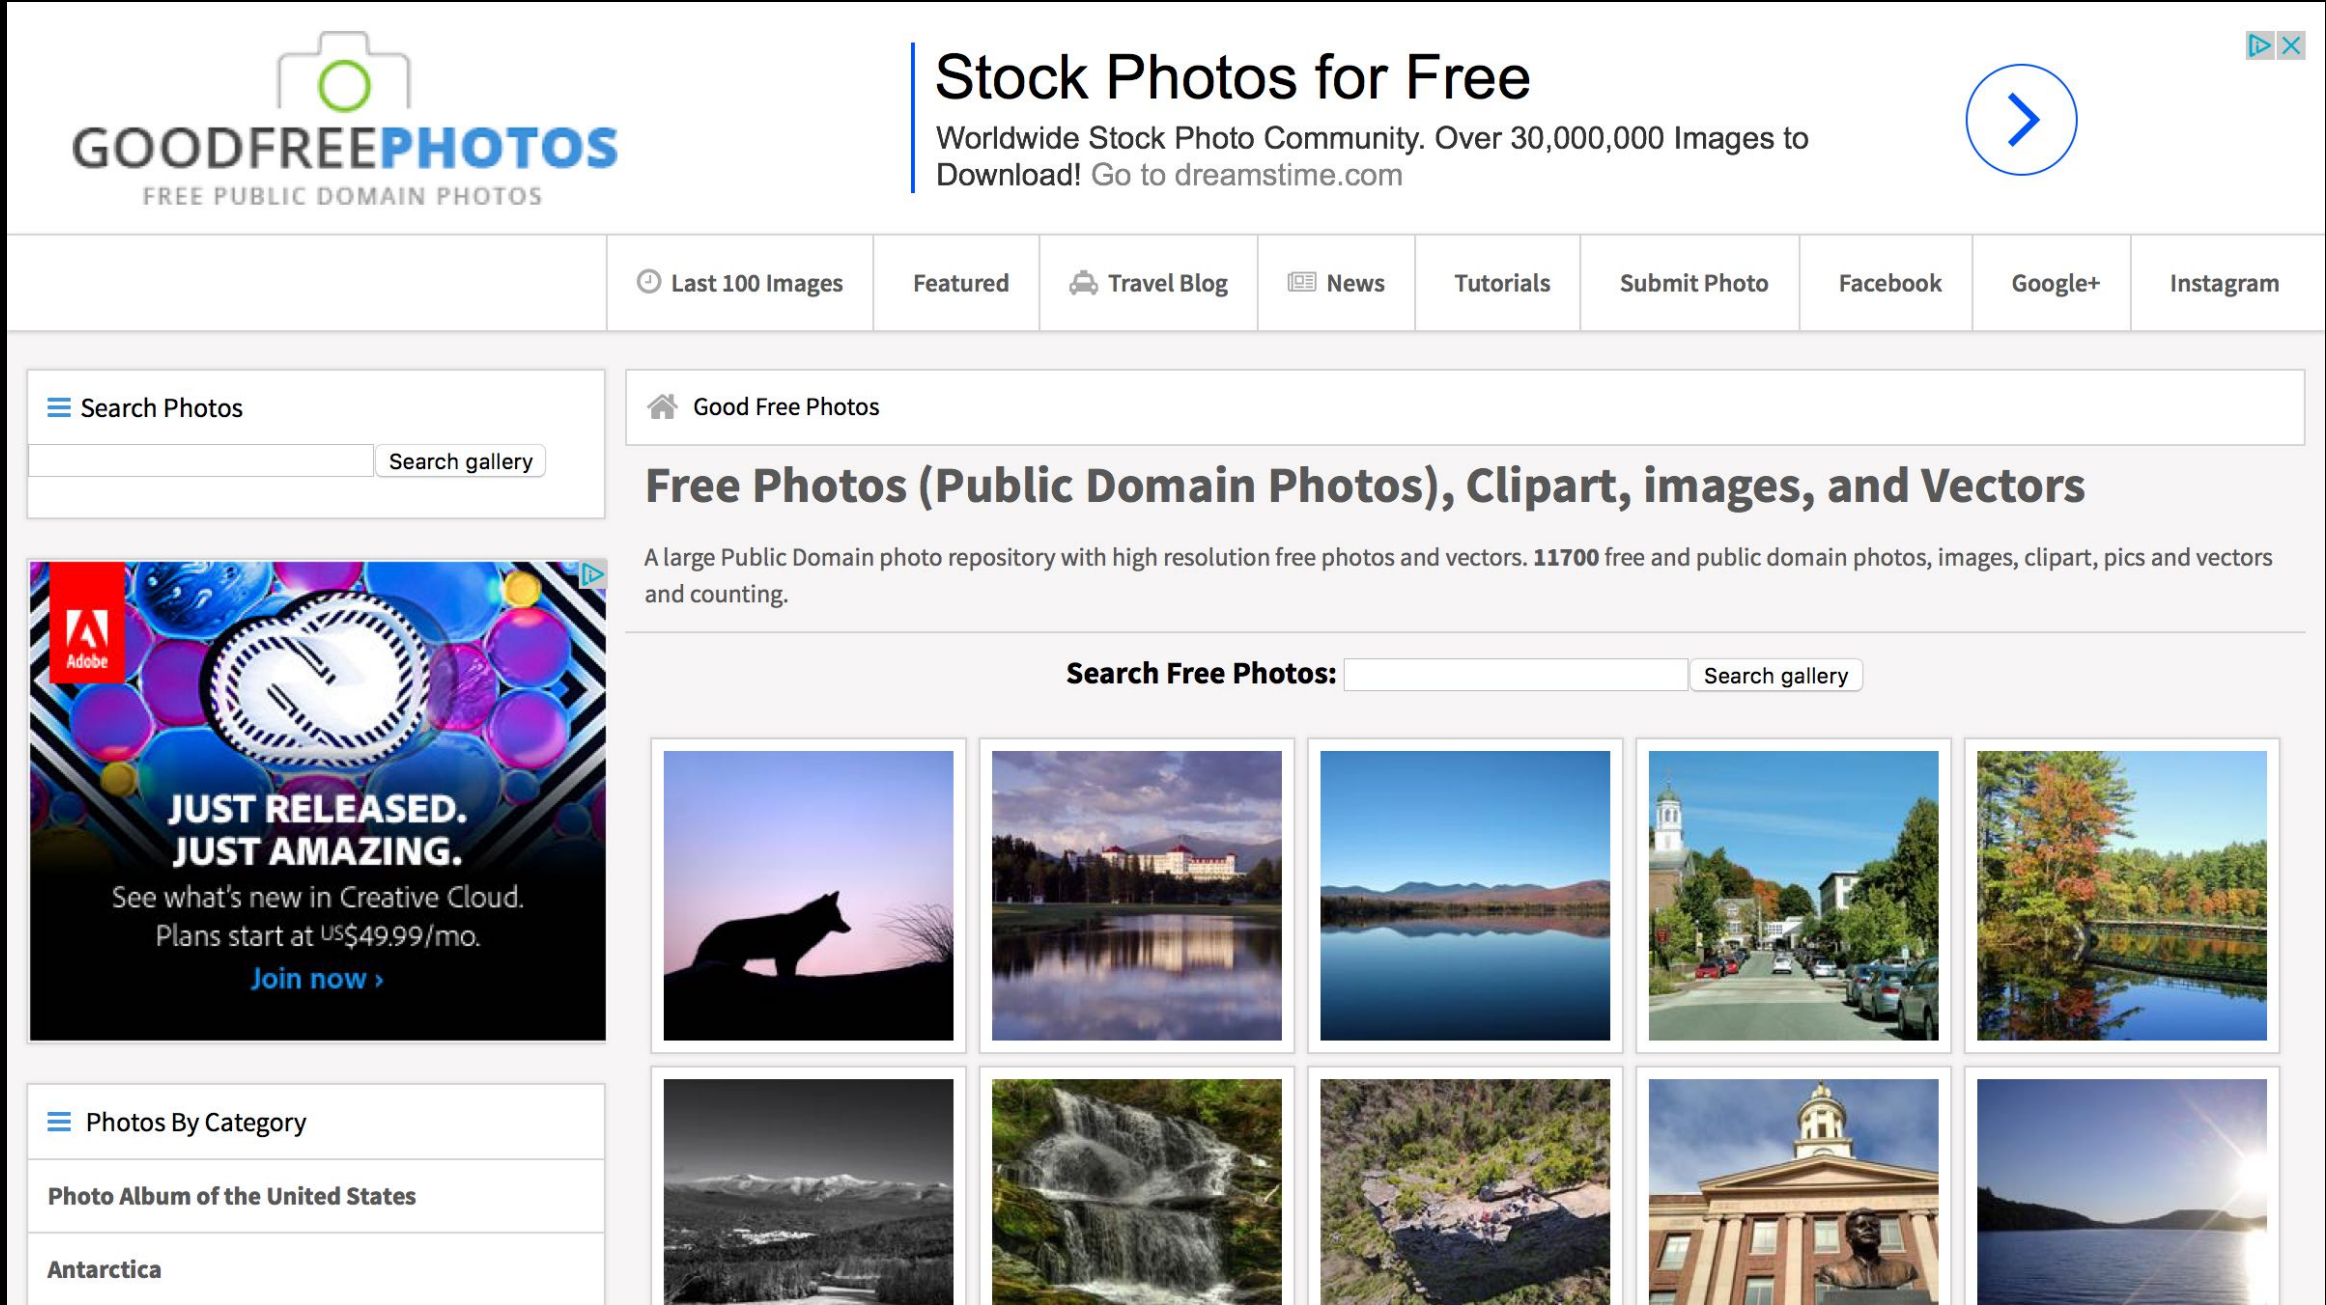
GOODFREEPHOTOS
FREE PUBLIC DOMAIN PHOTOS

Stock Photos for Free
Worldwide Stock Photo Community. Over 30,000,000 Images to Download! Go to dreamstime.com

Last 100 Images | Featured | Travel Blog | News | Tutorials | Submit Photo | Facebook | Google+ | Instagram

Search Photos
Search gallery

Adobe
JUST RELEASED. JUST AMAZING.
See what's new in Creative Cloud. Plans start at US$49.99/mo.
Join now ›

Photos By Category
Photo Album of the United States
Antarctica

Good Free Photos

Free Photos (Public Domain Photos), Clipart, images, and Vectors

A large Public Domain photo repository with high resolution free photos and vectors. **11700** free and public domain photos, images, clipart, pics and vectors and counting.

Search Free Photos: Search gallery